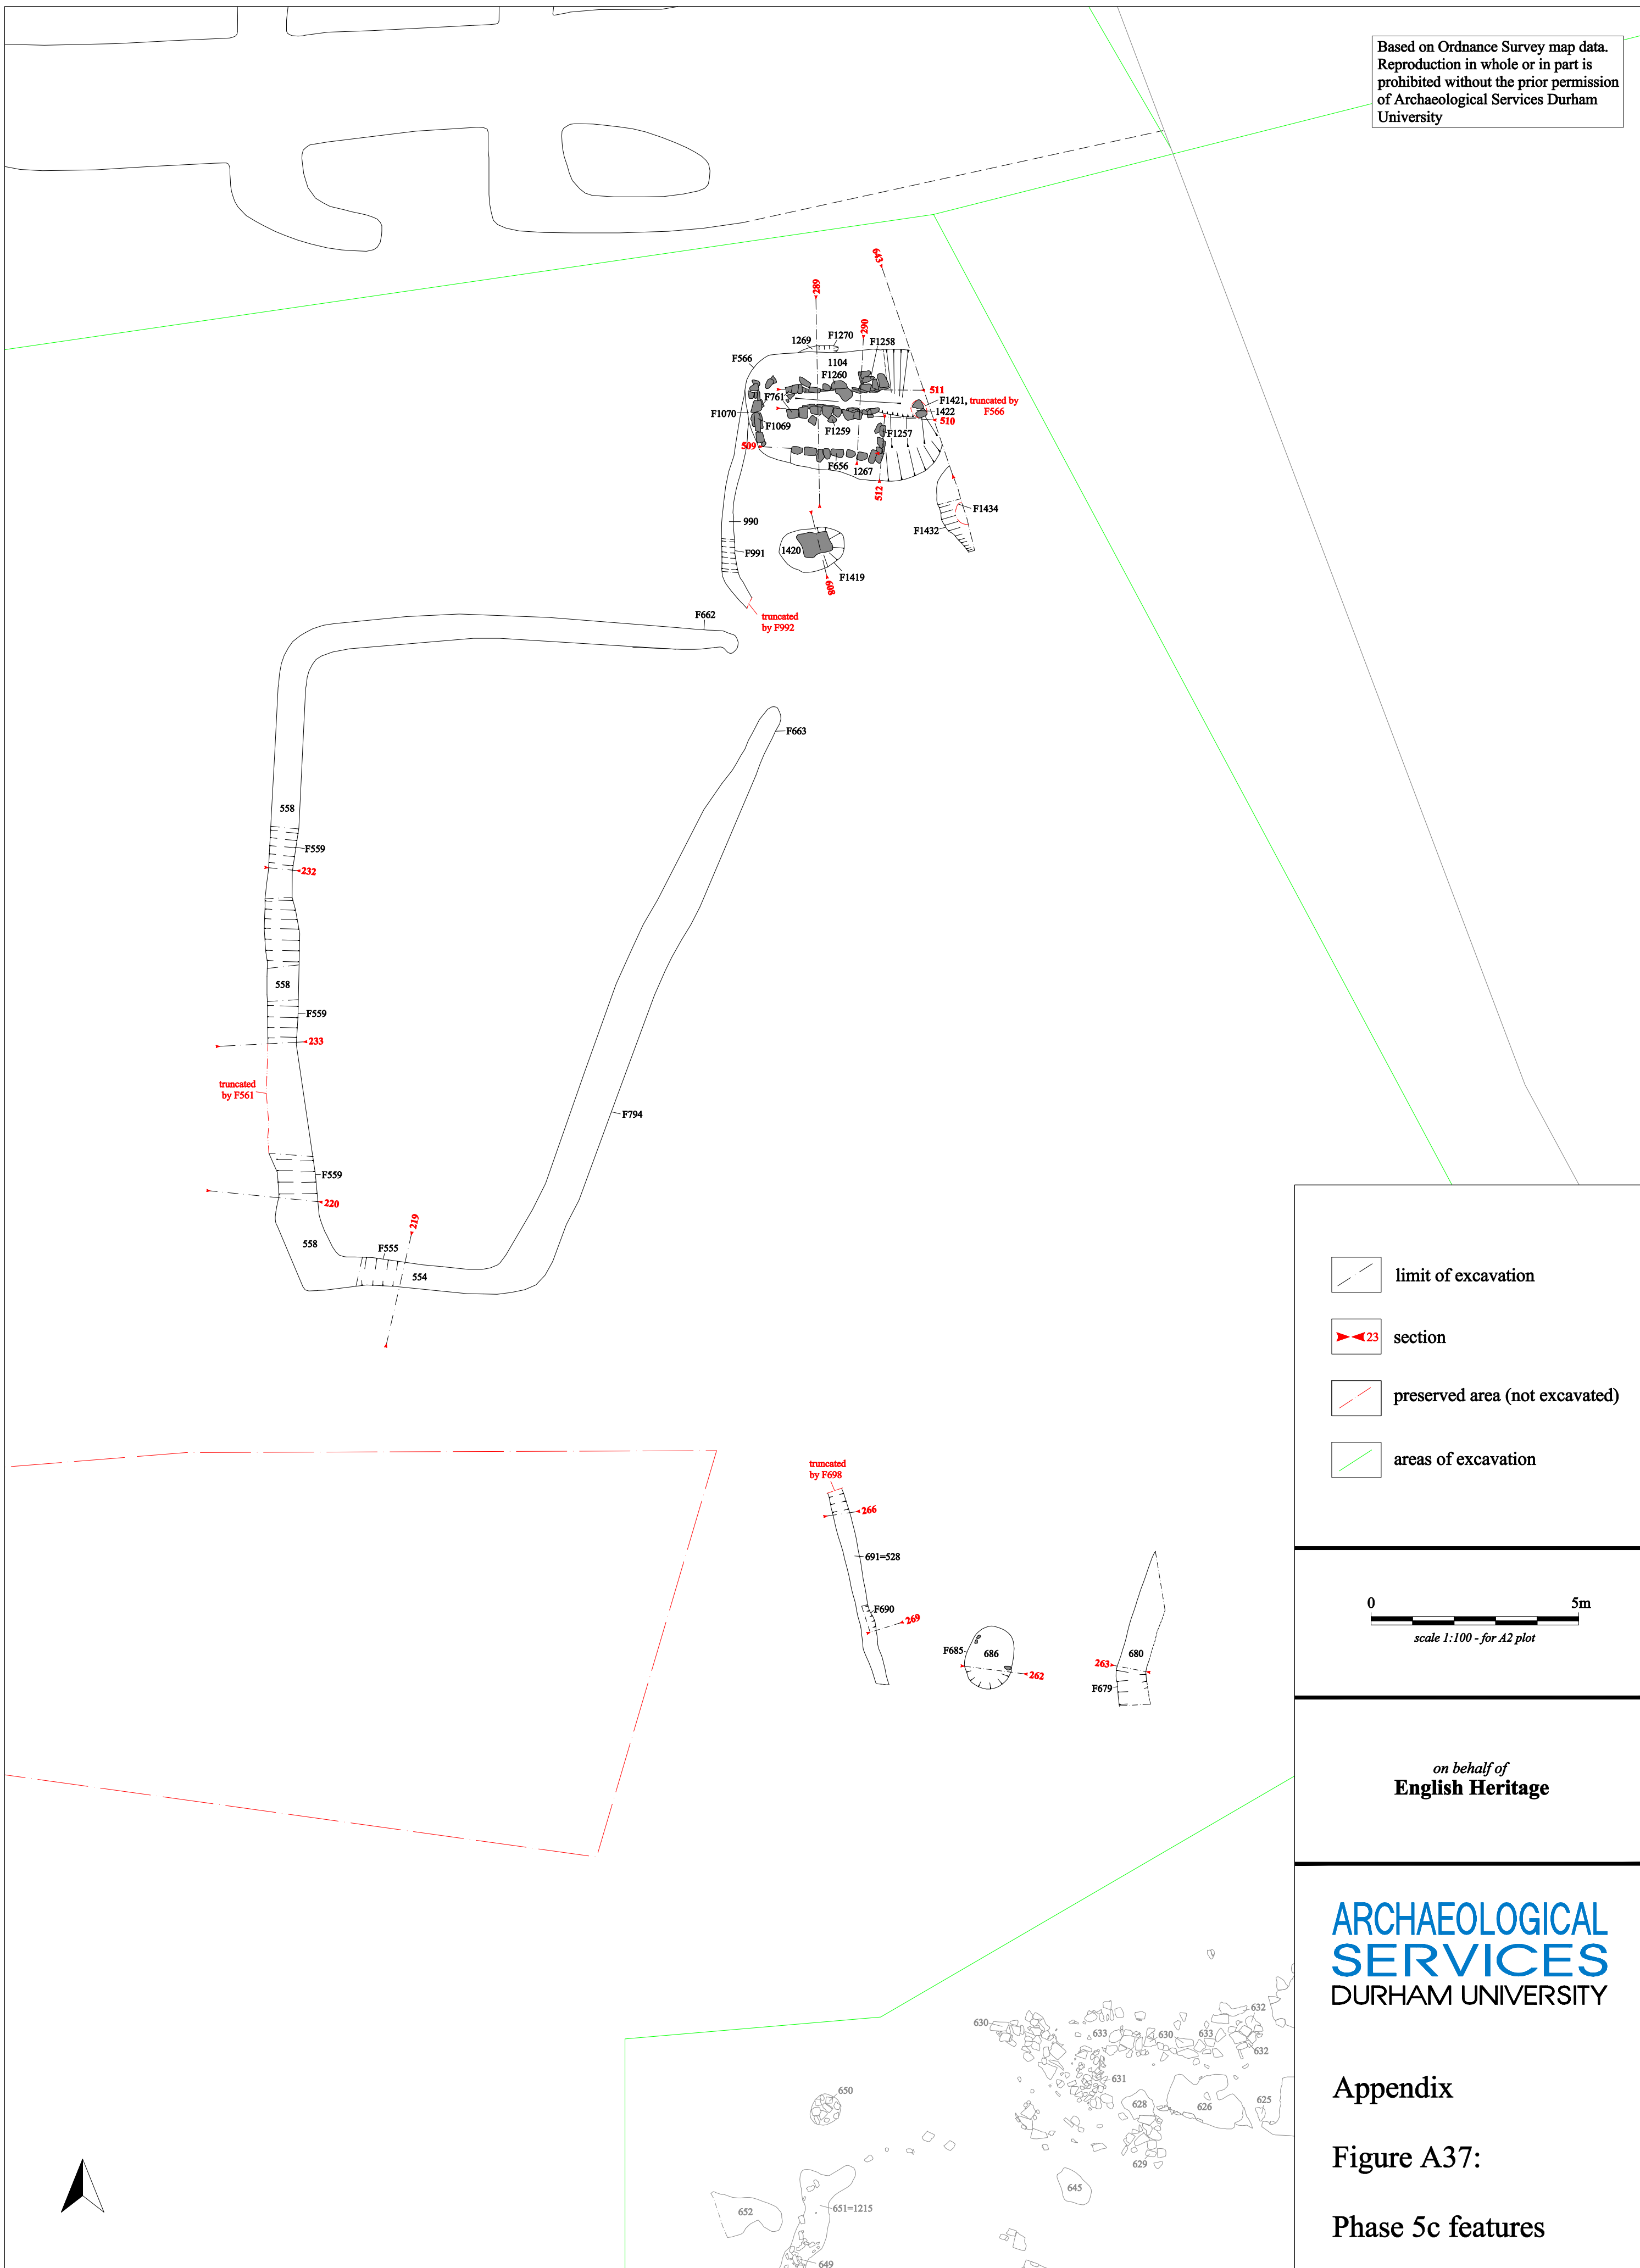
Based on Ordnance Survey map data. Reproduction in whole or in part is prohibited without the prior permission of Archaeological Services Durham University

643
289
290
1269
F1270
F1258
F566
1104
F1260
511
F761
F1421, truncated by F566
F1070
1422
510
F1069
F1259
F1257
509
F656
1267
512
F1434
990
F1432
1420
F991
F1419
698
F662
truncated by F992
F663
558
F559
232
558
F559
233
truncated by F561
F794
F559
220
219
558
F555
554

limit of excavation
section
preserved area (not excavated)
areas of excavation

truncated by F698
266
691=528
F690
269
F685
686
262
263
680
F679

0
5m
scale 1:100 - for A2 plot

on behalf of
English Heritage

630
633
630
633
632
632
631
650
628
626
625
629
645
652
651=1215
649

ARCHAEOLOGICAL SERVICES
DURHAM UNIVERSITY

Appendix

Figure A37:

Phase 5c features